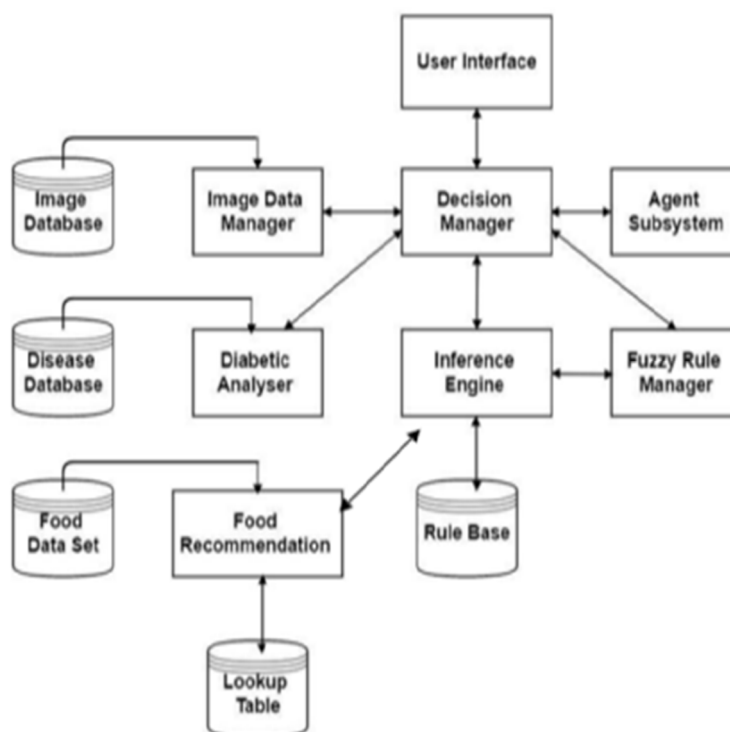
User Interface

Image Database

Image Data Manager

Decision Manager

Agent Subsystem

Disease Database

Diabetic Analyser

Inference Engine

Fuzzy Rule Manager

Food Data Set

Food Recommendation

Rule Base

Lookup Table